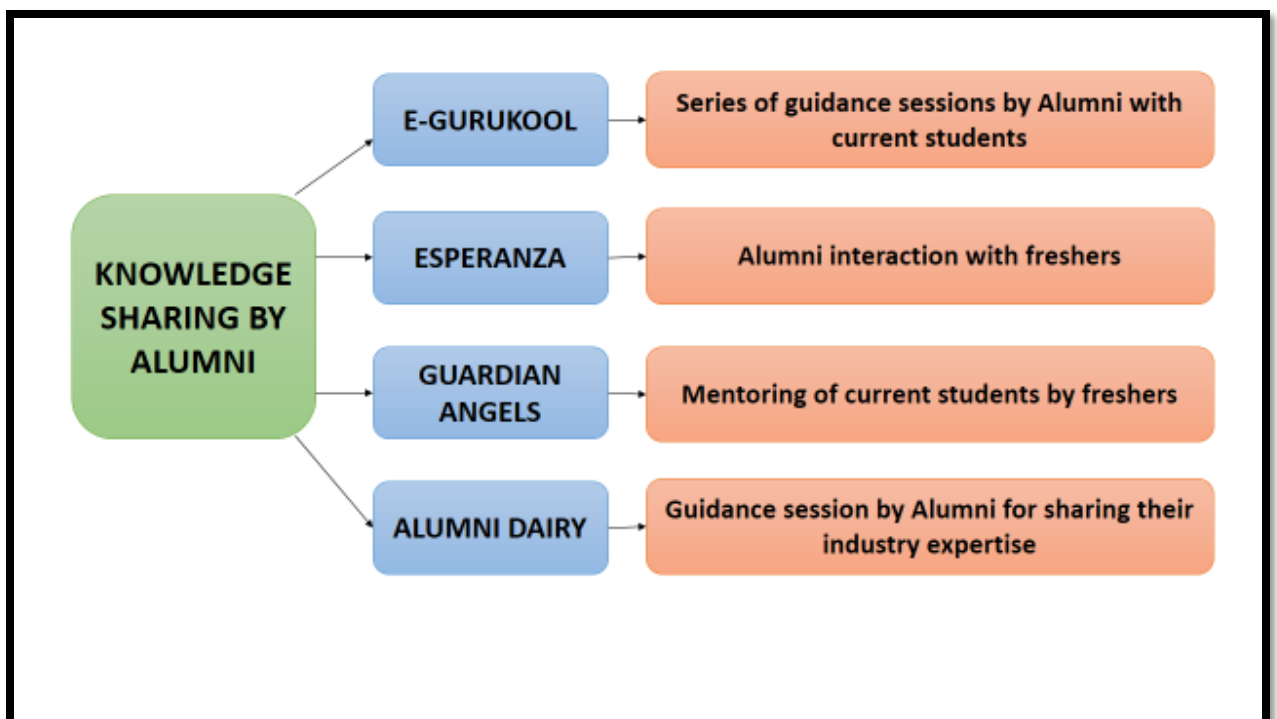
KNOWLEDGE SHARING BY ALUMNI

E-GURUKOOL

Series of guidance sessions by Alumni with current students

ESPERANZA

Alumni interaction with freshers

GUARDIAN ANGELS

Mentoring of current students by freshers

ALUMNI DAIRY

Guidance session by Alumni for sharing their industry expertise